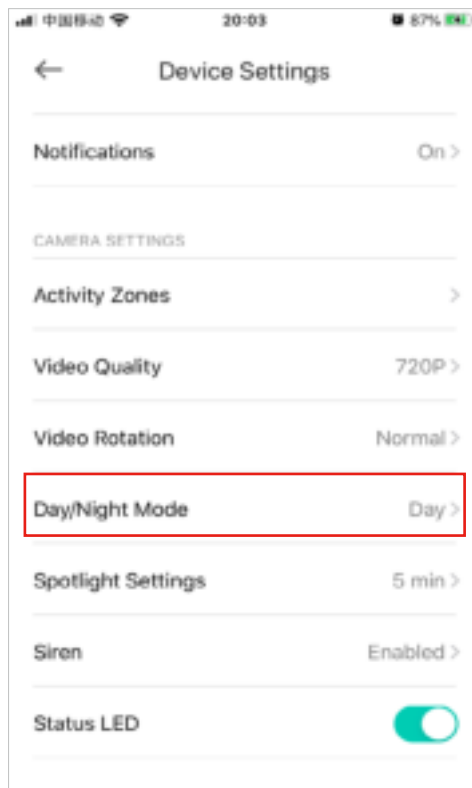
中国移动 20:03 87%

Device Settings

Notifications On >

CAMERA SETTINGS

Activity Zones >

Video Quality 720P >

Video Rotation Normal >

Day/Night Mode Day >

Spotlight Settings 5 min >

Siren Enabled >

Status LED